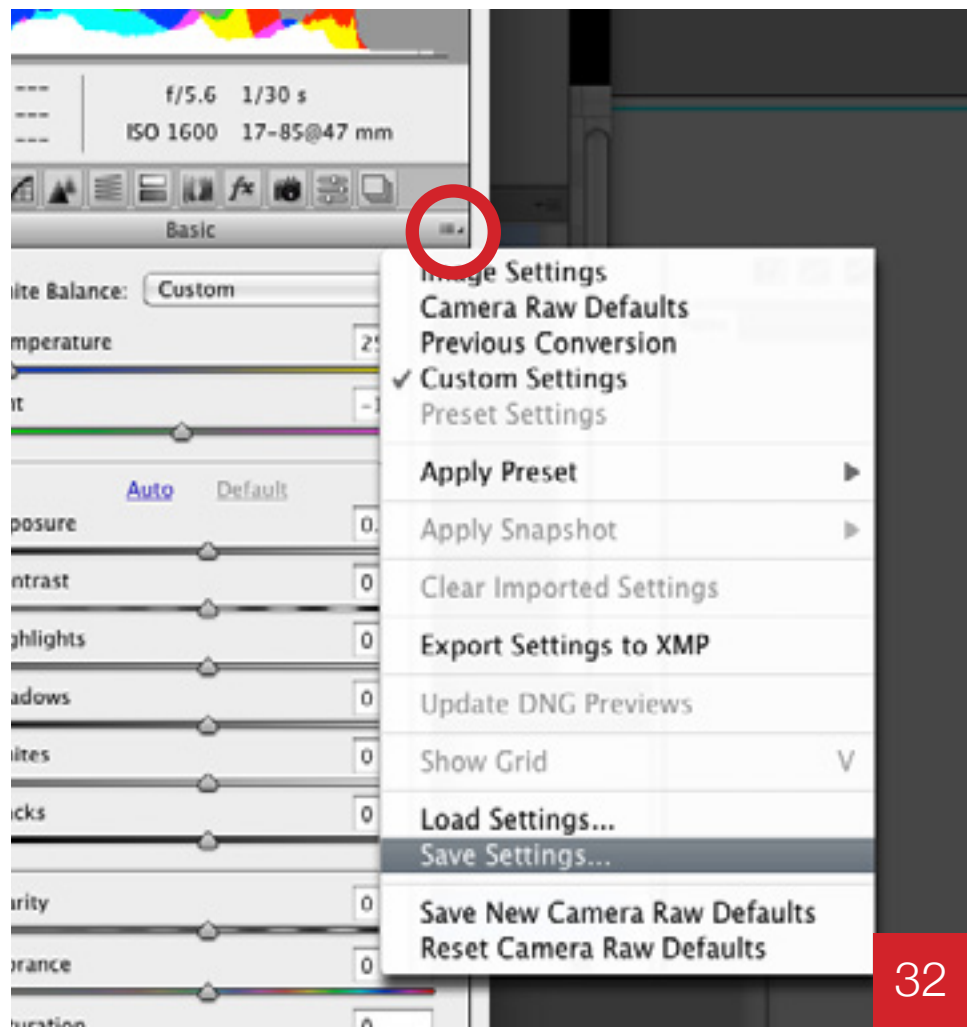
---
---
---

f/5.6 1/30 s
ISO 1600 17-85@47 mm

Basic

ite Balance: Custom

mperature 2

t -1

Auto Default

posure 0.

ntrast 0

ghlights 0

adows 0

ites 0

cks 0

rity 0

rance 0

uration 0

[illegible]ge Settings
Camera Raw Defaults
Previous Conversion
✓ Custom Settings
Preset Settings

Apply Preset ▶

Apply Snapshot ▶

Clear Imported Settings

Export Settings to XMP

Update DNG Previews

Show Grid V

Load Settings...
Save Settings...

Save New Camera Raw Defaults
Reset Camera Raw Defaults

32